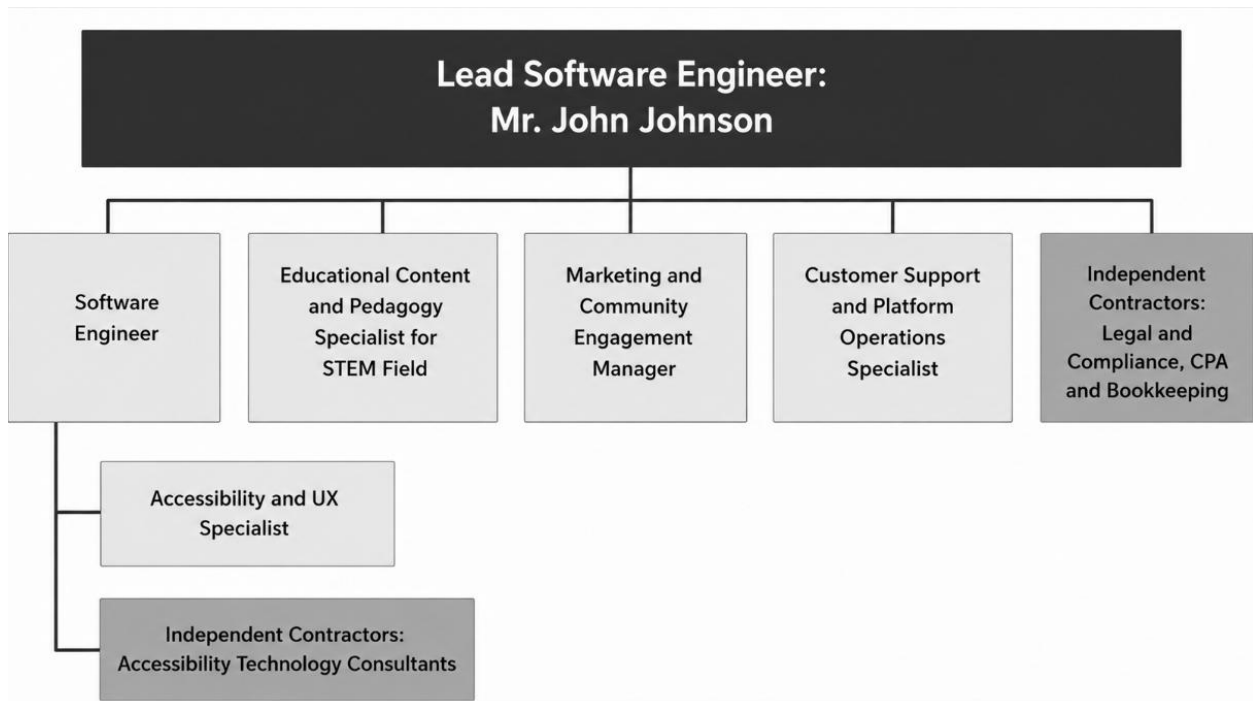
Lead Software Engineer:
Mr. John Johnson

Software Engineer

Educational Content and Pedagogy Specialist for STEM Field

Marketing and Community Engagement Manager

Customer Support and Platform Operations Specialist

Independent Contractors: Legal and Compliance, CPA and Bookkeeping

Accessibility and UX Specialist

Independent Contractors: Accessibility Technology Consultants